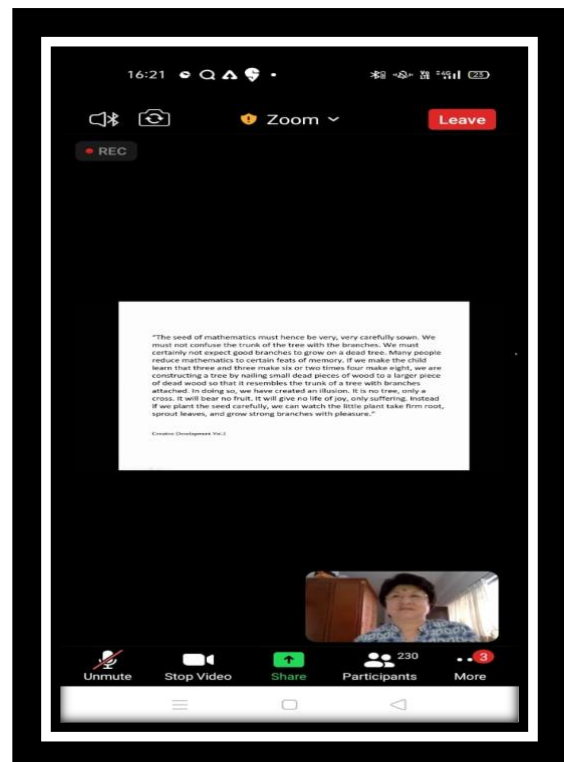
16:21

Zoom

Leave

REC

"The seed of mathematics must hence be very, very carefully sown. We must not confuse the trunk of the tree with the branches. We must certainly not expect good branches to grow on a dead tree. Many people reduce mathematics to certain feats of memory. If we make the child learn that three and three make six or two times four make eight, we are constructing a tree by nailing small dead pieces of wood to a larger piece of dead wood so that it resembles the trunk of a tree with branches attached. In doing so, we have created an illusion. It is no tree, only a cross. It will bear no fruit. It will give no life of joy, only suffering. Instead if we plant the seed carefully, we can watch the little plant take firm root, sprout leaves, and grow strong branches with pleasure."

Creative Development Vol.2

Unmute

Stop Video

Share

230

Participants

3

More